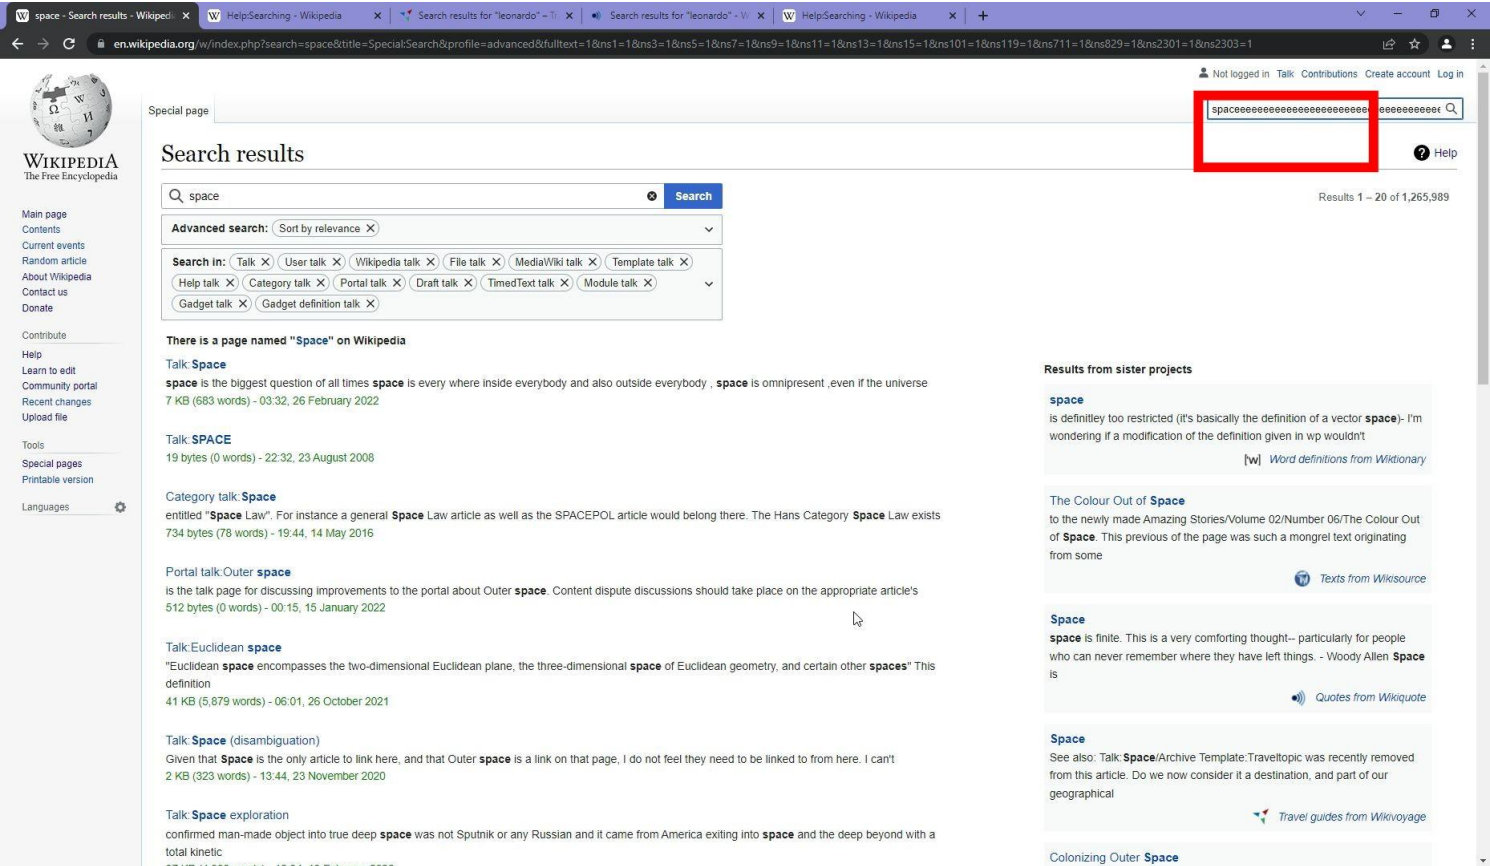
space - Search results - Wikipedi ×
Help:Searching - Wikipedia ×
Search results for "leonardo" - T ×
Search results for "leonardo" - W ×
Help:Searching - Wikipedia ×
+

en.wikipedia.org/w/index.php?search=space&title=Special:Search&profile=advanced&fulltext=1&ns1=1&ns3=1&ns5=1&ns7=1&ns9=1&ns11=1&ns13=1&ns15=1&ns101=1&ns119=1&ns711=1&ns829=1&ns2301=1&ns2303=1

Not logged in Talk Contributions Create account Log in

WIKIPEDIA
The Free Encyclopedia

Special page

spaceeeeeeeeeeeeeeeeeeeeeeeeeeeeeeeeeeee

Search results

Help

space
Search

Results 1 – 20 of 1,265,989

Advanced search: Sort by relevance

Search in: Talk User talk Wikipedia talk File talk MediaWiki talk Template talk Help talk Category talk Portal talk Draft talk TimedText talk Module talk Gadget talk Gadget definition talk

Main page
Contents
Current events
Random article
About Wikipedia
Contact us
Donate

Contribute
Help
Learn to edit
Community portal
Recent changes
Upload file

Tools
Special pages
Printable version

Languages

There is a page named "Space" on Wikipedia

Talk:Space
space is the biggest question of all times space is every where inside everybody and also outside everybody , space is omnipresent ,even if the universe
7 KB (683 words) - 03:32, 26 February 2022

Talk:SPACE
19 bytes (0 words) - 22:32, 23 August 2008

Category talk:Space
entitled "Space Law". For instance a general Space Law article as well as the SPACEPOL article would belong there. The Hans Category Space Law exists
734 bytes (78 words) - 19:44, 14 May 2016

Portal talk:Outer space
is the talk page for discussing improvements to the portal about Outer space. Content dispute discussions should take place on the appropriate article's
512 bytes (0 words) - 00:15, 15 January 2022

Talk:Euclidean space
"Euclidean space encompasses the two-dimensional Euclidean plane, the three-dimensional space of Euclidean geometry, and certain other spaces" This definition
41 KB (5,879 words) - 06:01, 26 October 2021

Talk:Space (disambiguation)
Given that Space is the only article to link here, and that Outer space is a link on that page, I do not feel they need to be linked to from here. I can't
2 KB (323 words) - 13:44, 23 November 2020

Talk:Space exploration
confirmed man-made object into true deep space was not Sputnik or any Russian and it came from America exiting into space and the deep beyond with a total kinetic

Results from sister projects

space
is definitley too restricted (it's basically the definition of a vector space)- I'm wondering if a modification of the definition given in wp wouldn't
Word definitions from Wiktionary

The Colour Out of Space
to the newly made Amazing Stories/Volume 02/Number 06/The Colour Out of Space. This previous of the page was such a mongrel text originating from some
Texts from Wikisource

Space
space is finite. This is a very comforting thought-- particularly for people who can never remember where they have left things. - Woody Allen Space is
Quotes from Wikiquote

Space
See also: Talk:Space/Archive Template:Traveltopic was recently removed from this article. Do we now consider it a destination, and part of our geographical
Travel guides from Wikivoyage

Colonizing Outer Space